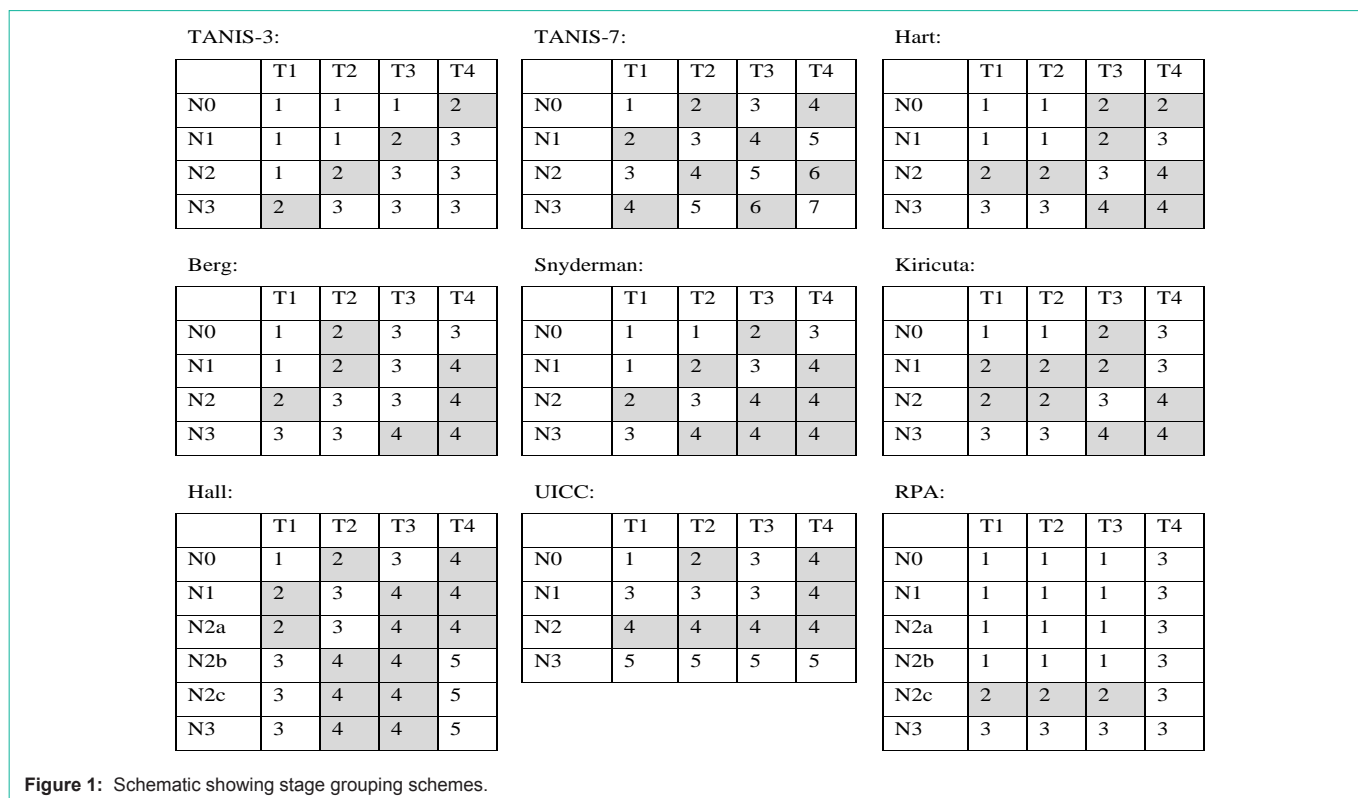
TANIS-3:

| | T1 | T2 | T3 | T4 |
|---|---|---|---|---|
| N0 | 1 | 1 | 1 | 2 |
| N1 | 1 | 1 | 2 | 3 |
| N2 | 1 | 2 | 3 | 3 |
| N3 | 2 | 3 | 3 | 3 |

TANIS-7:

| | T1 | T2 | T3 | T4 |
|---|---|---|---|---|
| N0 | 1 | 2 | 3 | 4 |
| N1 | 2 | 3 | 4 | 5 |
| N2 | 3 | 4 | 5 | 6 |
| N3 | 4 | 5 | 6 | 7 |

Hart:

| | T1 | T2 | T3 | T4 |
|---|---|---|---|---|
| N0 | 1 | 1 | 2 | 2 |
| N1 | 1 | 1 | 2 | 3 |
| N2 | 2 | 2 | 3 | 4 |
| N3 | 3 | 3 | 4 | 4 |

Berg:

| | T1 | T2 | T3 | T4 |
|---|---|---|---|---|
| N0 | 1 | 2 | 3 | 3 |
| N1 | 1 | 2 | 3 | 4 |
| N2 | 2 | 3 | 3 | 4 |
| N3 | 3 | 3 | 4 | 4 |

Snyderman:

| | T1 | T2 | T3 | T4 |
|---|---|---|---|---|
| N0 | 1 | 1 | 2 | 3 |
| N1 | 1 | 2 | 3 | 4 |
| N2 | 2 | 3 | 4 | 4 |
| N3 | 3 | 4 | 4 | 4 |

Kiricuta:

| | T1 | T2 | T3 | T4 |
|---|---|---|---|---|
| N0 | 1 | 1 | 2 | 3 |
| N1 | 2 | 2 | 2 | 3 |
| N2 | 2 | 2 | 3 | 4 |
| N3 | 3 | 3 | 4 | 4 |

Hall:

| | T1 | T2 | T3 | T4 |
|---|---|---|---|---|
| N0 | 1 | 2 | 3 | 4 |
| N1 | 2 | 3 | 4 | 4 |
| N2a | 2 | 3 | 4 | 4 |
| N2b | 3 | 4 | 4 | 5 |
| N2c | 3 | 4 | 4 | 5 |
| N3 | 3 | 4 | 4 | 5 |

UICC:

| | T1 | T2 | T3 | T4 |
|---|---|---|---|---|
| N0 | 1 | 2 | 3 | 4 |
| N1 | 3 | 3 | 3 | 4 |
| N2 | 4 | 4 | 4 | 4 |
| N3 | 5 | 5 | 5 | 5 |

RPA:

| | T1 | T2 | T3 | T4 |
|---|---|---|---|---|
| N0 | 1 | 1 | 1 | 3 |
| N1 | 1 | 1 | 1 | 3 |
| N2a | 1 | 1 | 1 | 3 |
| N2b | 1 | 1 | 1 | 3 |
| N2c | 2 | 2 | 2 | 3 |
| N3 | 3 | 3 | 3 | 3 |

Figure 1: Schematic showing stage grouping schemes.